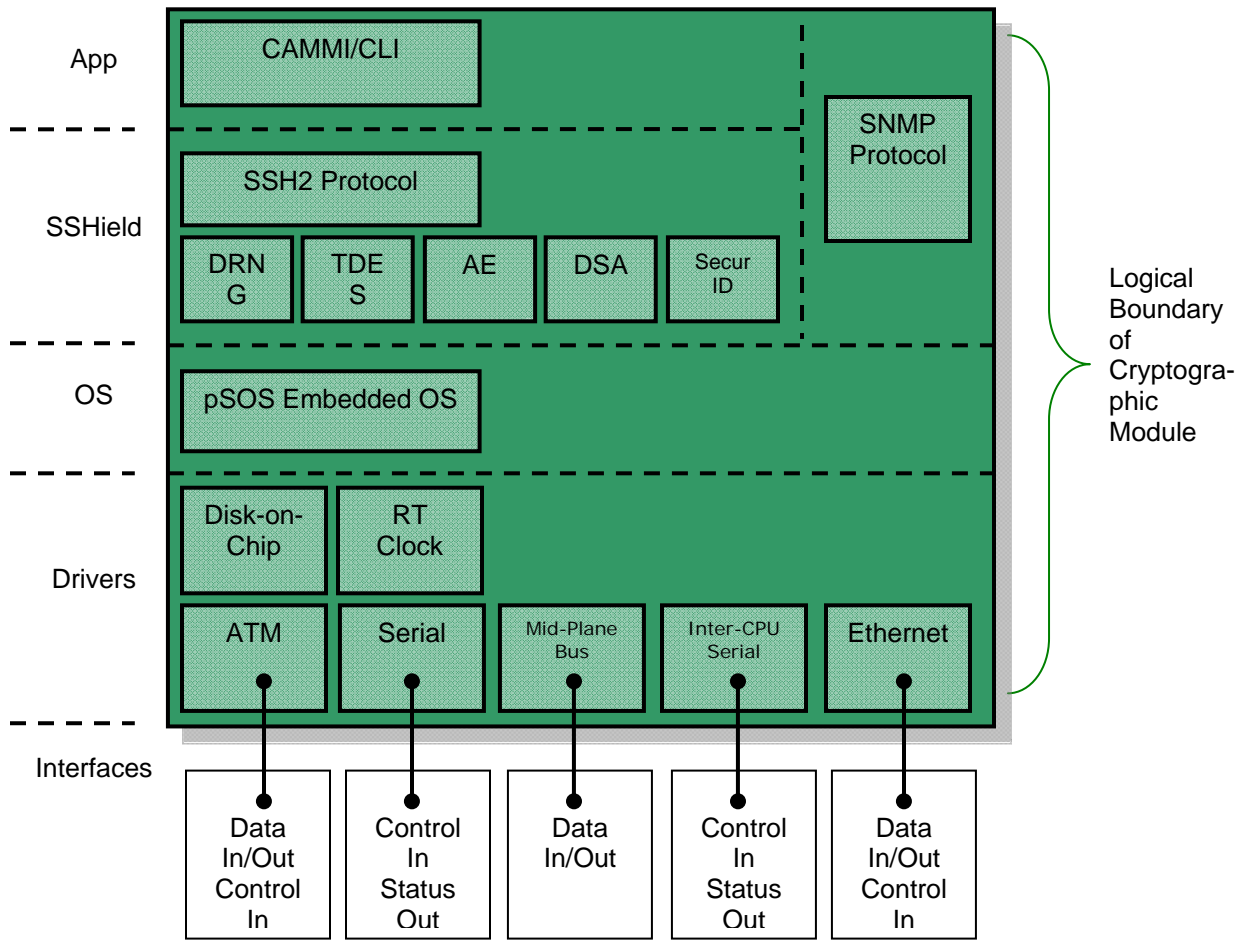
App

CAMMI/CLI

SNMP Protocol

SSHield

SSH2 Protocol

DRN G

TDE S

AE

DSA

Secur ID

Logical Boundary of Cryptographic Module

OS

pSOS Embedded OS

Drivers

Disk-on-Chip

RT Clock

ATM

Serial

Mid-Plane Bus

Inter-CPU Serial

Ethernet

Interfaces

Data In/Out Control In

Control In Status Out

Data In/Out

Control In Status Out

Data In/Out Control In